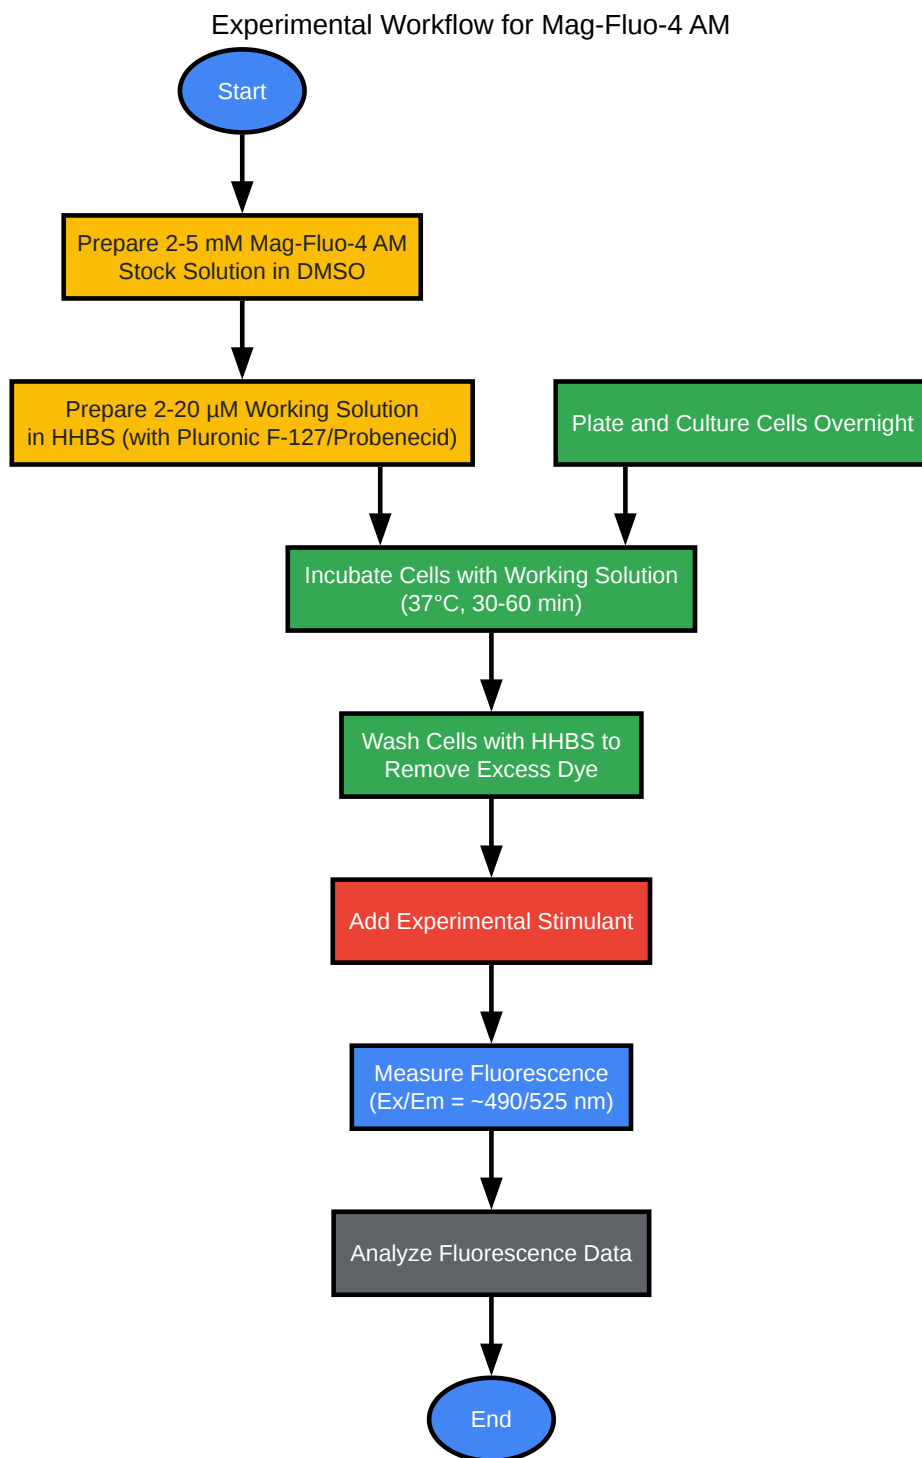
Experimental Workflow for Mag-Fluo-4 AM

Start

Prepare 2-5 mM Mag-Fluo-4 AM Stock Solution in DMSO

Prepare 2-20 µM Working Solution in HHBS (with Pluronic F-127/Probenecid)

Plate and Culture Cells Overnight

Incubate Cells with Working Solution (37°C, 30-60 min)

Wash Cells with HHBS to Remove Excess Dye

Add Experimental Stimulant

Measure Fluorescence (Ex/Em = ~490/525 nm)

Analyze Fluorescence Data

End